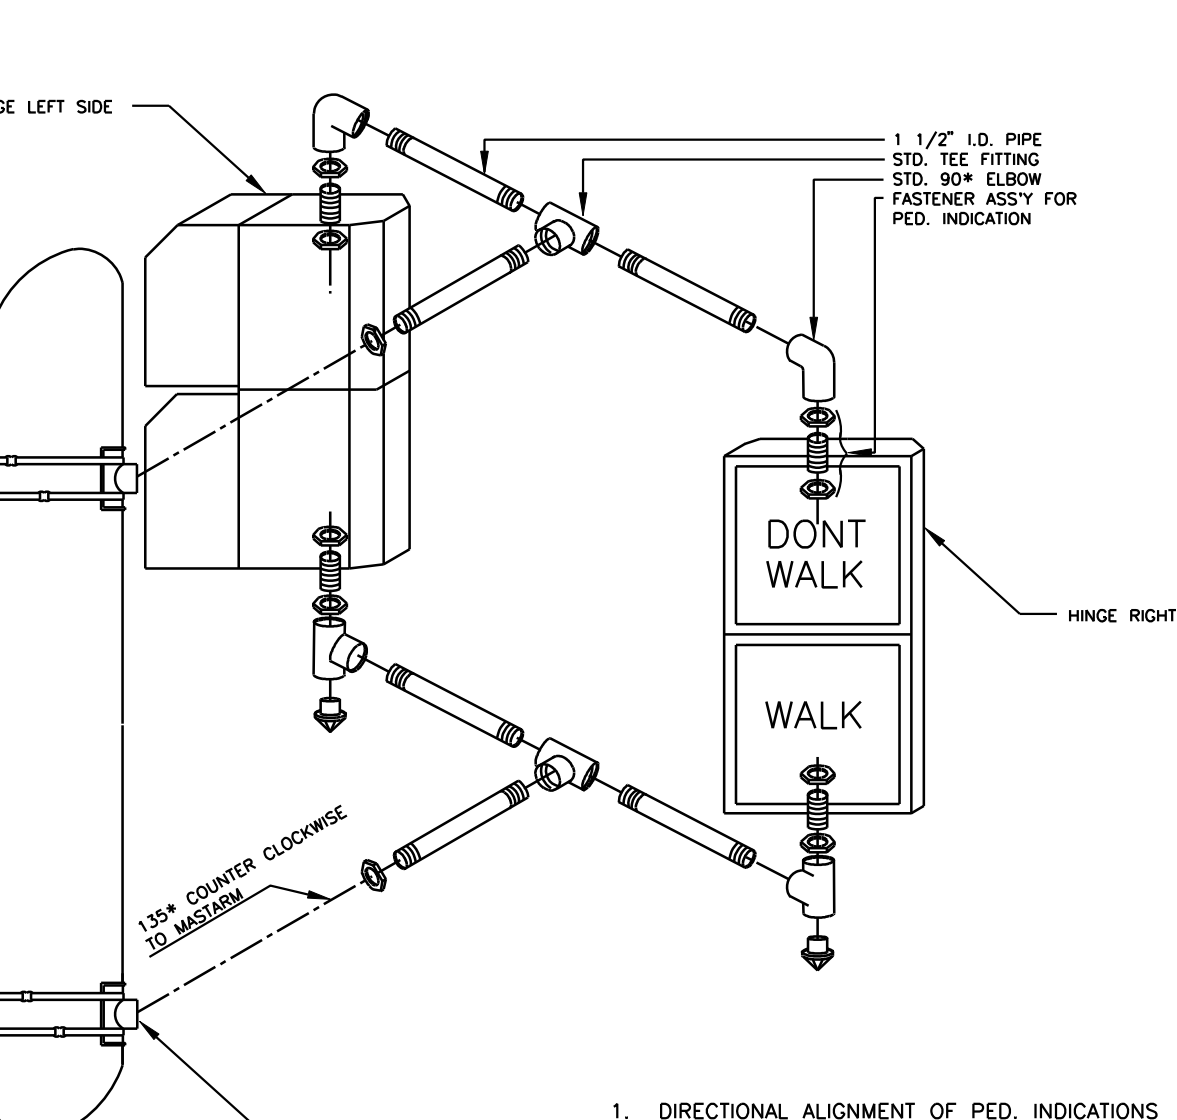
GE LEFT SIDE

1 1/2" I.D. PIPE
STD. TEE FITTING
STD. 90* ELBOW
FASTENER ASS'Y FOR PED. INDICATION

DONT WALK

HINGE RIGHT

WALK

135* COUNTER CLOCKWISE TO MASTARM

1. DIRECTIONAL ALIGNMENT OF PED. INDICATIONS